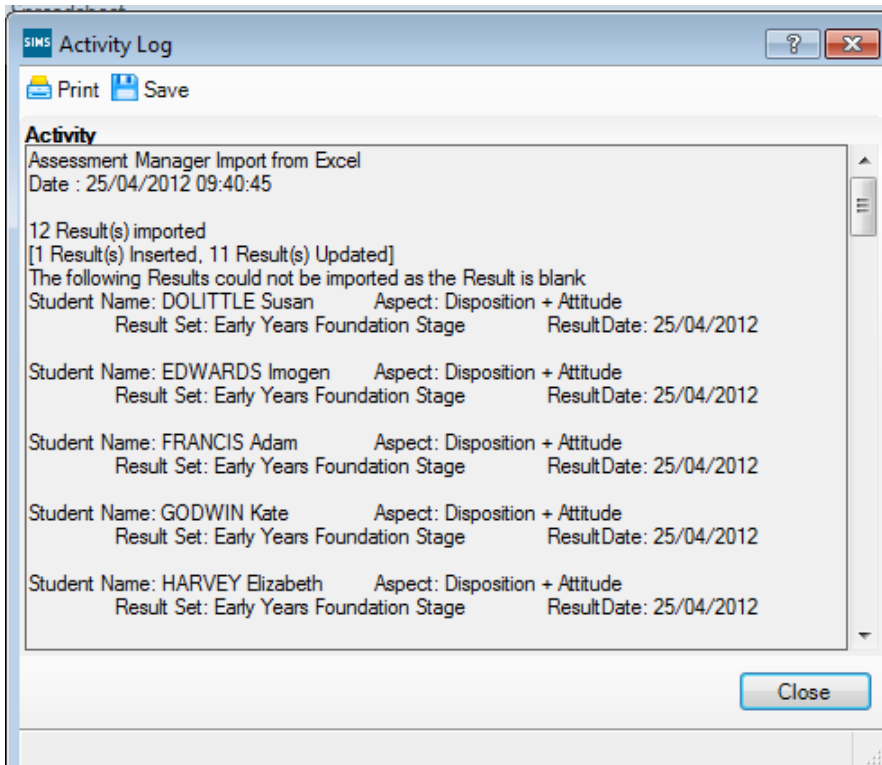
SIMS Activity Log

Print Save

Activity

Assessment Manager Import from Excel
Date : 25/04/2012 09:40:45

12 Result(s) imported
[1 Result(s) Inserted, 11 Result(s) Updated]
The following Results could not be imported as the Result is blank
Student Name: DOLITTLE Susan Aspect: Disposition + Attitude
Result Set: Early Years Foundation Stage ResultDate: 25/04/2012

Student Name: EDWARDS Imogen Aspect: Disposition + Attitude
Result Set: Early Years Foundation Stage ResultDate: 25/04/2012

Student Name: FRANCIS Adam Aspect: Disposition + Attitude
Result Set: Early Years Foundation Stage ResultDate: 25/04/2012

Student Name: GODWIN Kate Aspect: Disposition + Attitude
Result Set: Early Years Foundation Stage ResultDate: 25/04/2012

Student Name: HARVEY Elizabeth Aspect: Disposition + Attitude
Result Set: Early Years Foundation Stage ResultDate: 25/04/2012

Close